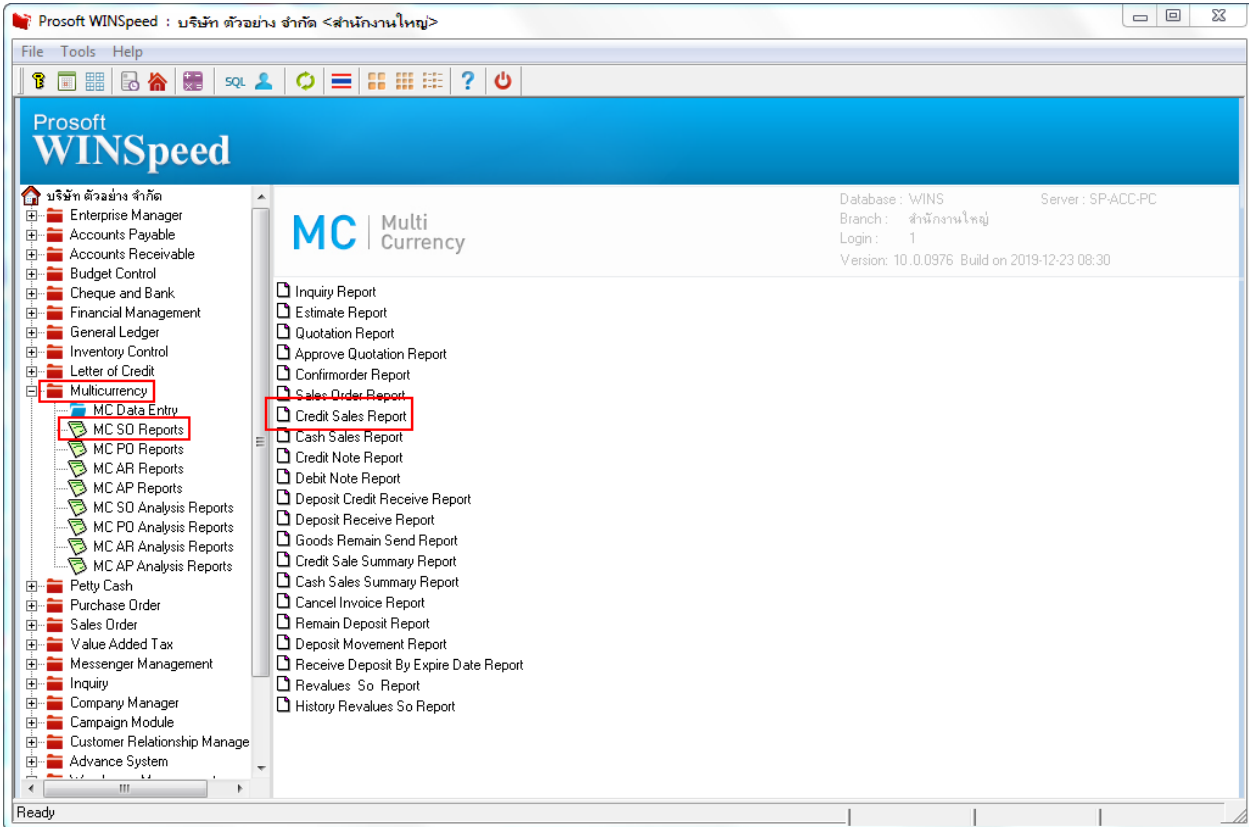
Prosoft WINSpeed : บริษัท ตัวอย่าง จำกัด <สำนักงานใหญ่>

File Tools Help

SQL

Prosoft
WINSpeed

บริษัท ตัวอย่าง จำกัด
Enterprise Manager
Accounts Payable
Accounts Receivable
Budget Control
Cheque and Bank
Financial Management
General Ledger
Inventory Control
Letter of Credit
Multicurrency
MC Data Entry
MC SO Reports
MC PO Reports
MC AR Reports
MC AP Reports
MC SO Analysis Reports
MC PO Analysis Reports
MC AR Analysis Reports
MC AP Analysis Reports
Petty Cash
Purchase Order
Sales Order
Value Added Tax
Messenger Management
Inquiry
Company Manager
Campaign Module
Customer Relationship Manage
Advance System
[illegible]

MC Multi Currency

Database : WINS
Server : SP-ACC-PC
Branch : สำนักงานใหญ่
Login : 1
Version: 10.0.0976 Build on 2019-12-23 08:30

Inquiry Report
Estimate Report
Quotation Report
Approve Quotation Report
Confirmorder Report
Sales Order Report
Credit Sales Report
Cash Sales Report
Credit Note Report
Debit Note Report
Deposit Credit Receive Report
Deposit Receive Report
Goods Remain Send Report
Credit Sale Summary Report
Cash Sales Summary Report
Cancel Invoice Report
Remain Deposit Report
Deposit Movement Report
Receive Deposit By Expire Date Report
Revalues So Report
History Revalues So Report

Ready